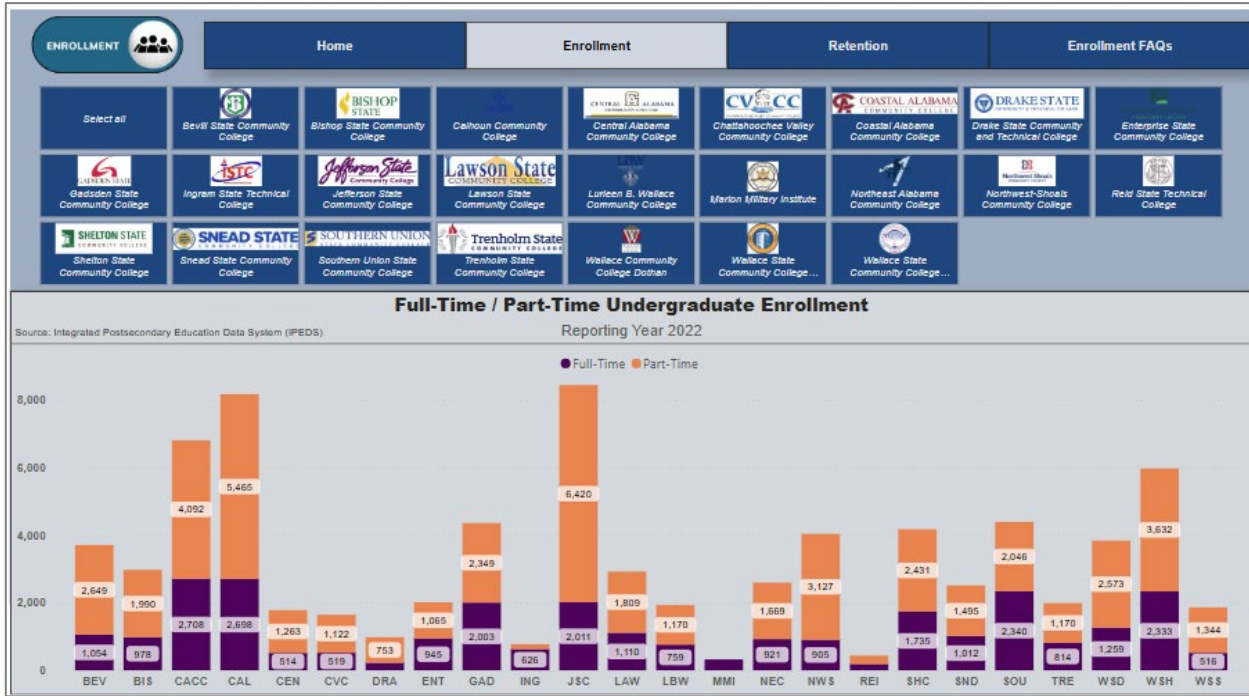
ENROLLMENT

Home | Enrollment | Retention | Enrollment FAQs

Select all

BISHOP STATE

Bevill State Community College

Bishop State Community College

Calhoun Community College

CENTRAL ALABAMA

Central Alabama Community College

CVCC

Chattahoochee Valley Community College

COASTAL ALABAMA

Coastal Alabama Community College

DRAKE STATE

Drake State Community and Technical College

Enterprise State Community College

GADSDEN STATE

Gadsden State Community College

ISTC

Ingram State Technical College

Jefferson State Community College

Jefferson State Community College

Lawson State COMMUNITY COLLEGE

Lawson State Community College

LBW

Lurleen B. Wallace Community College

Marion Military Institute

Northeast Alabama Community College

Northwest-Shoals

Northwest-Shoals Community College

Reid State Technical College

SHELTON STATE

Shelton State Community College

SNEAD STATE

Snead State Community College

SOUTHERN UNION

Southern Union State Community College

Trenholm State COMMUNITY COLLEGE

Trenholm State Community College

Wallace Community College Dothan

Wallace State Community College...

Wallace State Community College...

Full-Time / Part-Time Undergraduate Enrollment

Source: Integrated Postsecondary Education Data System (IPEDS)

Reporting Year 2022

Full-Time Part-Time

8,000
6,000
4,000
2,000
0

| | BEV | BIS | CACC | CAL | CEN | CVC | DRA | ENT | GAD | ING | JSC | LAW | LBW | MMI | NEC | NWS | REI | SHC | SND | SOU | TRE | WSD | WSH | WSS |
|---|---|---|---|---|---|---|---|---|---|---|---|---|---|---|---|---|---|---|---|---|---|---|---|---|
| Part-Time | 2,649 | 1,990 | 4,092 | 5,465 | 1,263 | 1,122 | 753 | 1,065 | 2,349 | | 6,420 | 1,809 | 1,170 | | 1,669 | 3,127 | | 2,431 | 1,495 | 2,046 | 1,170 | 2,573 | 3,632 | 1,344 |
| Full-Time | 1,054 | 978 | 2,708 | 2,698 | 514 | 519 | | 945 | 2,003 | 626 | 2,011 | 1,110 | 759 | | 921 | 905 | | 1,735 | 1,012 | 2,340 | 814 | 1,259 | 2,333 | 516 |